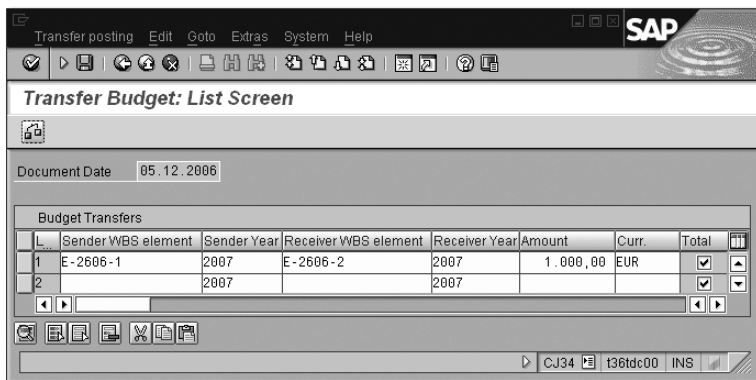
Transfer posting Edit Goto Extras System Help

SAP

Transfer Budget: List Screen

Document Date 05.12.2006

Budget Transfers

| L... | Sender WBS element | Sender Year | Receiver WBS element | Receiver Year | Amount | Curr. | Total |
|---|---|---|---|---|---|---|---|
| 1 | E-2606-1 | 2007 | E-2606-2 | 2007 | 1.000,00 | EUR | ☑ |
| 2 | | 2007 | | 2007 | | | ☑ |

CJ34 t36tdc00 INS